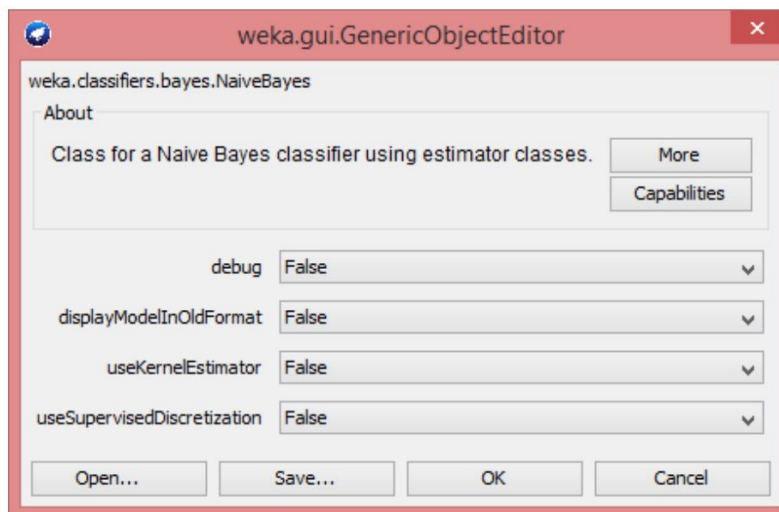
weka.gui.GenericObjectEditor

weka.classifiers.bayes.NaiveBayes

About

Class for a Naive Bayes classifier using estimator classes.

More

Capabilities

debug False

displayModelInOldFormat False

useKernelEstimator False

useSupervisedDiscretization False

Open...

Save...

OK

Cancel